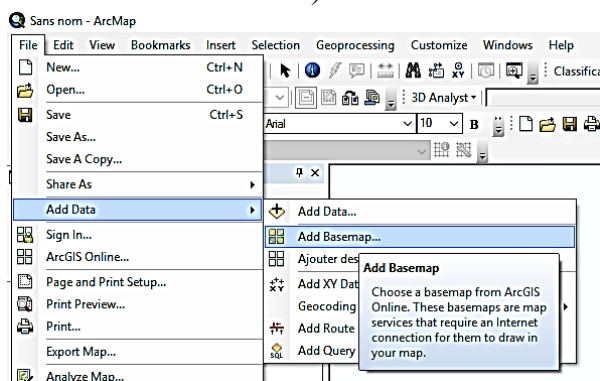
Sans nom - ArcMap

File Edit View Bookmarks Insert Selection Geoprocessing Customize Windows Help

Classifica

3D Analyst

Arial 10 B

New... Ctrl+N
Open... Ctrl+O
Save Ctrl+S
Save As...
Save A Copy...
Share As
Add Data
Sign In...
ArcGIS Online...
Page and Print Setup...
Print Preview...
Print...
Export Map...
Analyze Map...

Add Data...
Add Basemap...
Ajouter des
Add XY Dat
Geocoding
Add Route
Add Query

Add Basemap
Choose a basemap from ArcGIS Online. These basemaps are map services that require an Internet connection for them to draw in your map.